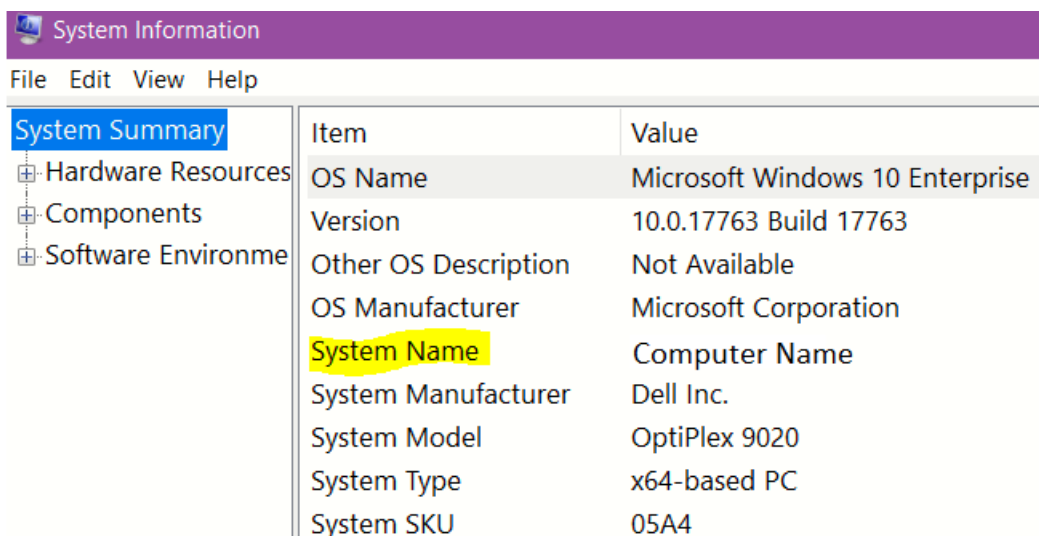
System Information

File Edit View Help

System Summary
Hardware Resources
Components
Software Environme

| Item | Value |
|---|---|
| OS Name | Microsoft Windows 10 Enterprise |
| Version | 10.0.17763 Build 17763 |
| Other OS Description | Not Available |
| OS Manufacturer | Microsoft Corporation |
| System Name | Computer Name |
| System Manufacturer | Dell Inc. |
| System Model | OptiPlex 9020 |
| System Type | x64-based PC |
| System SKU | 05A4 |